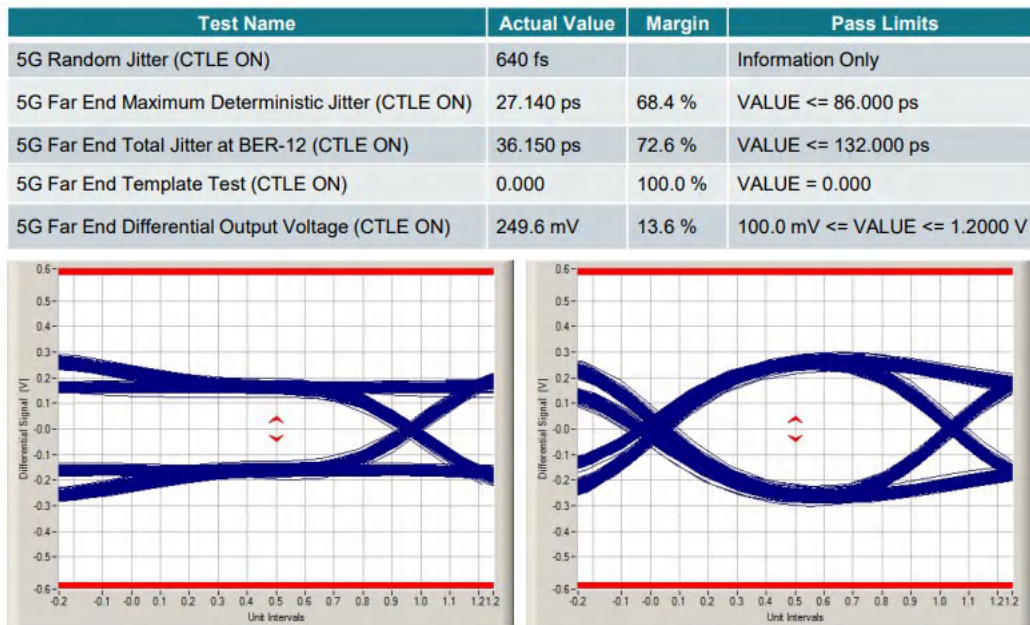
| Test Name | Actual Value | Margin | Pass Limits |
|---|---|---|---|
| 5G Random Jitter (CTLE ON) | 640 fs | | Information Only |
| 5G Far End Maximum Deterministic Jitter (CTLE ON) | 27.140 ps | 68.4 % | VALUE <= 86.000 ps |
| 5G Far End Total Jitter at BER-12 (CTLE ON) | 36.150 ps | 72.6 % | VALUE <= 132.000 ps |
| 5G Far End Template Test (CTLE ON) | 0.000 | 100.0 % | VALUE = 0.000 |
| 5G Far End Differential Output Voltage (CTLE ON) | 249.6 mV | 13.6 % | 100.0 mV <= VALUE <= 1.2000 V |

0.6
0.5
0.4
0.3
0.2
0.1
-0.0
-0.1
-0.2
-0.3
-0.4
-0.5
-0.6
Differential Signal [V]
-0.2 -0.1 -0.0 0.1 0.2 0.3 0.4 0.5 0.6 0.7 0.8 0.9 1.0 1.1 1.2 1.2
Unit Intervals

0.6
0.5
0.4
0.3
0.2
0.1
-0.0
-0.1
-0.2
-0.3
-0.4
-0.5
-0.6
Differential Signal [V]
-0.2 -0.1 -0.0 0.1 0.2 0.3 0.4 0.5 0.6 0.7 0.8 0.9 1.0 1.1 1.2 1.2
Unit Intervals